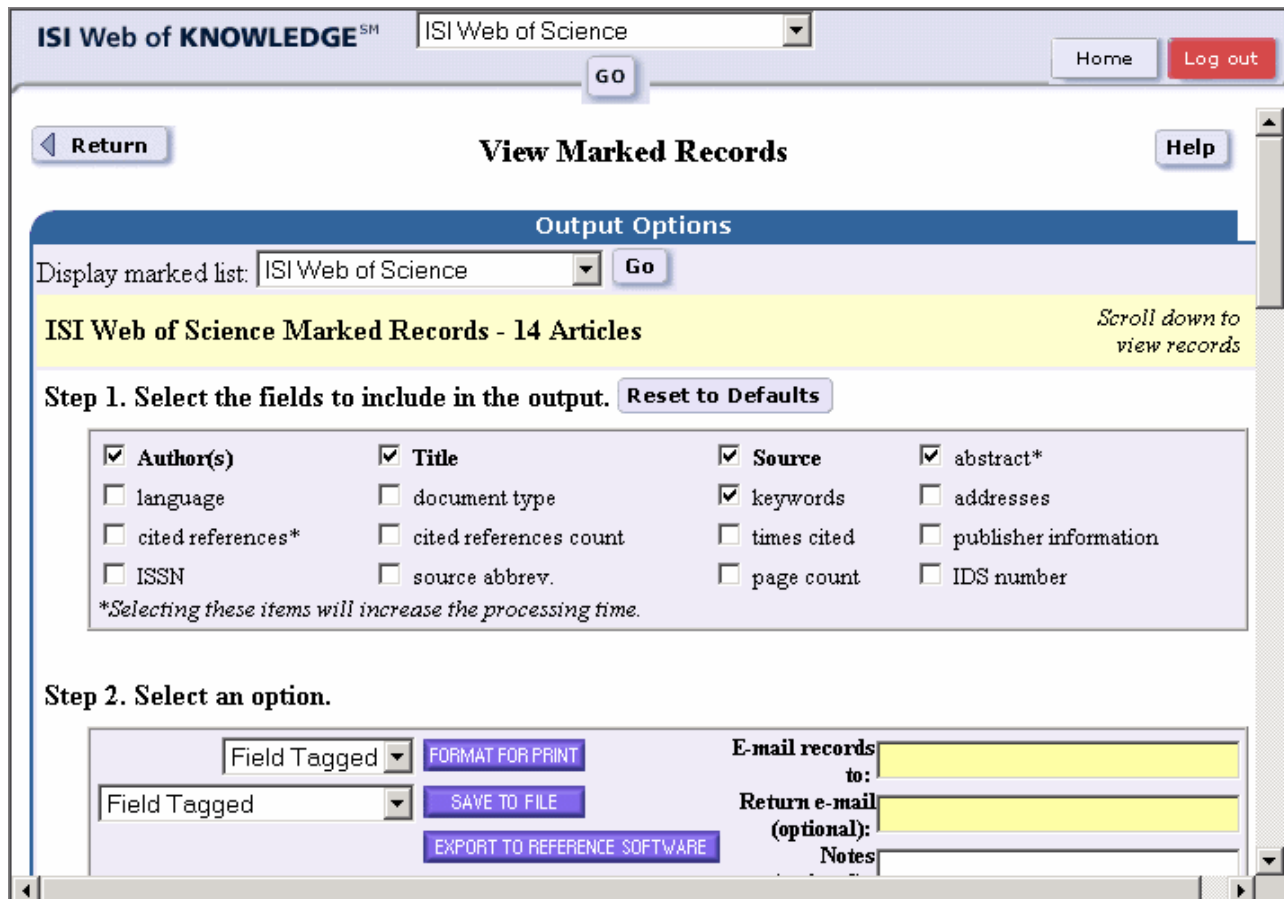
ISI Web of KNOWLEDGE℠

ISI Web of Science

GO

Home

Log out

Return

View Marked Records

Help

Output Options

Display marked list: ISI Web of Science

Go

ISI Web of Science Marked Records - 14 Articles

Scroll down to view records

Step 1. Select the fields to include in the output.

Reset to Defaults

| | | | |
|---|---|---|---|
| ☑ Author(s) | ☑ Title | ☑ Source | ☑ abstract* |
| ☐ language | ☐ document type | ☑ keywords | ☐ addresses |
| ☐ cited references* | ☐ cited references count | ☐ times cited | ☐ publisher information |
| ☐ ISSN | ☐ source abbrev. | ☐ page count | ☐ IDS number |

*Selecting these items will increase the processing time.

Step 2. Select an option.

Field Tagged

FORMAT FOR PRINT

Field Tagged

SAVE TO FILE

EXPORT TO REFERENCE SOFTWARE

E-mail records to:

Return e-mail (optional):

Notes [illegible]